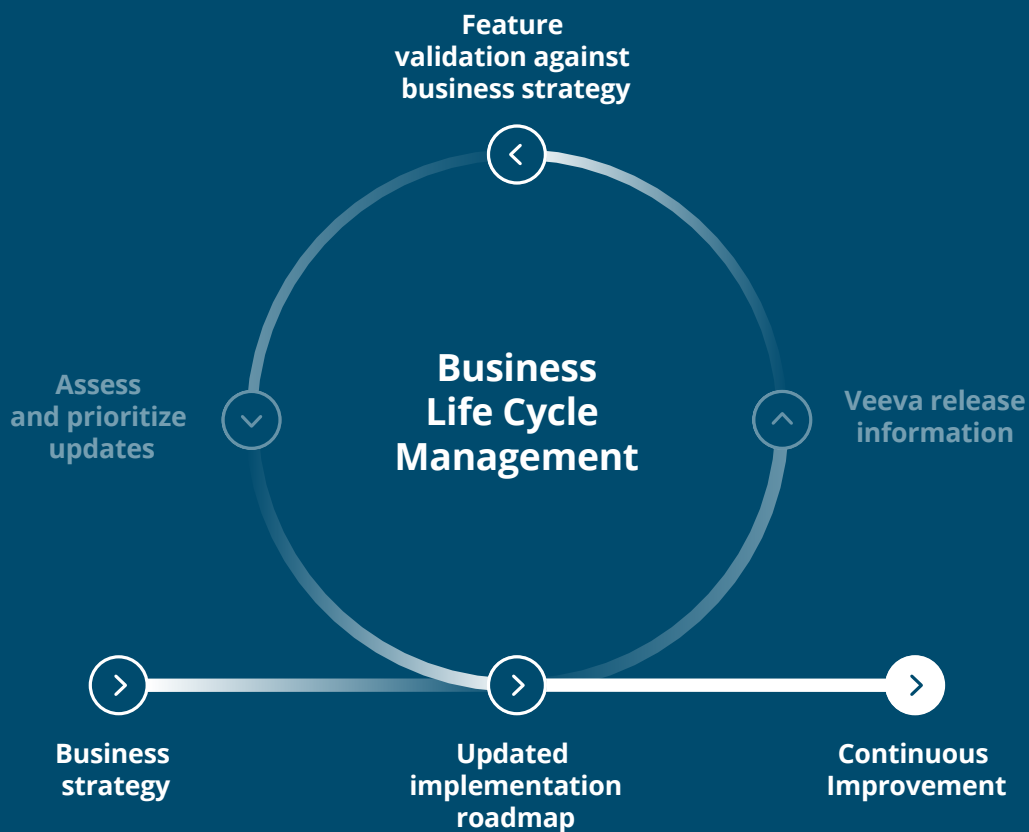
Feature validation against business strategy

Assess and prioritize updates

Business Life Cycle Management

Veeva release information

Business strategy

Updated implementation roadmap

Continuous Improvement